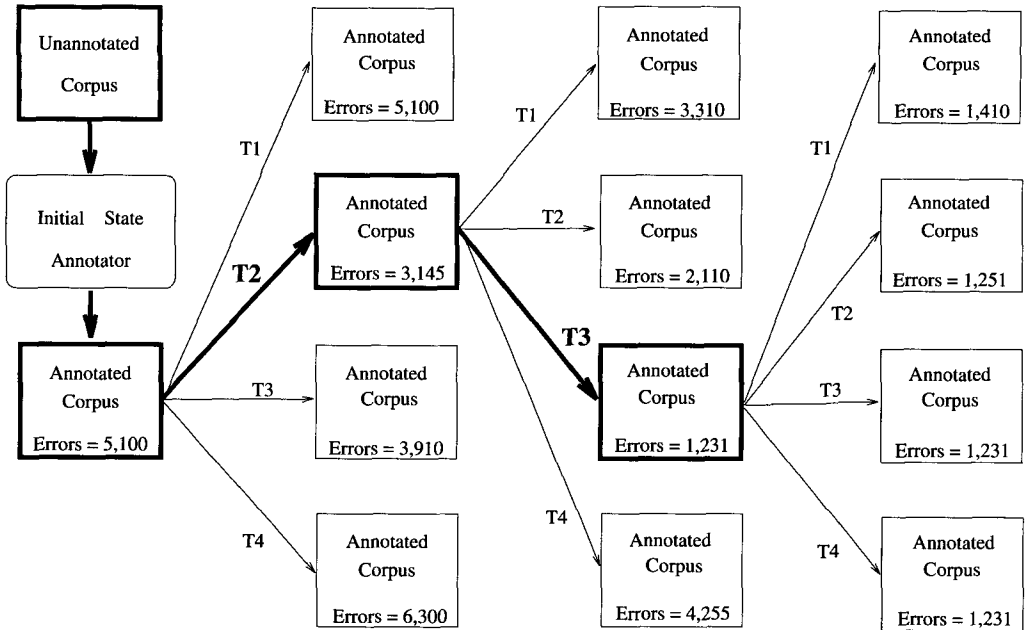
Unannotated Corpus

Initial State Annotator

Annotated Corpus
Errors = 5,100

T1

Annotated Corpus
Errors = 5,100

T2

Annotated Corpus
Errors = 3,145

T3

Annotated Corpus
Errors = 3,910

T4

Annotated Corpus
Errors = 6,300

T1

Annotated Corpus
Errors = 3,310

T2

Annotated Corpus
Errors = 2,110

T3

Annotated Corpus
Errors = 1,231

T4

Annotated Corpus
Errors = 4,255

T1

Annotated Corpus
Errors = 1,410

T2

Annotated Corpus
Errors = 1,251

T3

Annotated Corpus
Errors = 1,231

T4

Annotated Corpus
Errors = 1,231